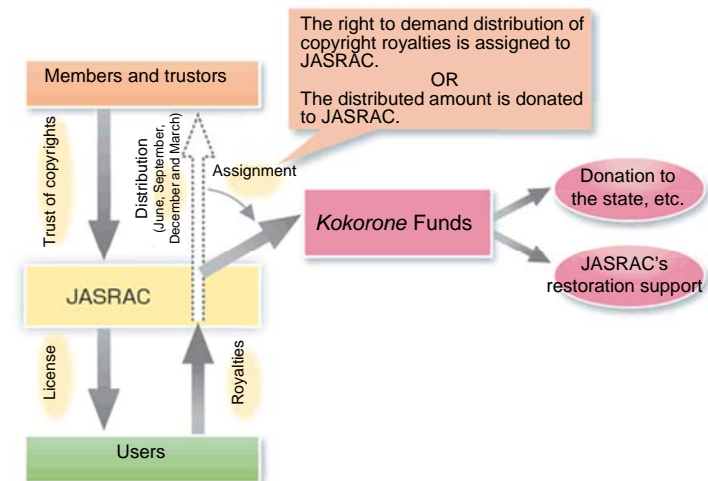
The right to demand distribution of copyright royalties is assigned to JASRAC.
OR
The distributed amount is donated to JASRAC.

Members and trustors

Trust of copyrights

Distribution (June, September, December and March)

Assignment

*Kokorone* Funds

Donation to the state, etc.

JASRAC's restoration support

JASRAC

License

Royalties

Users